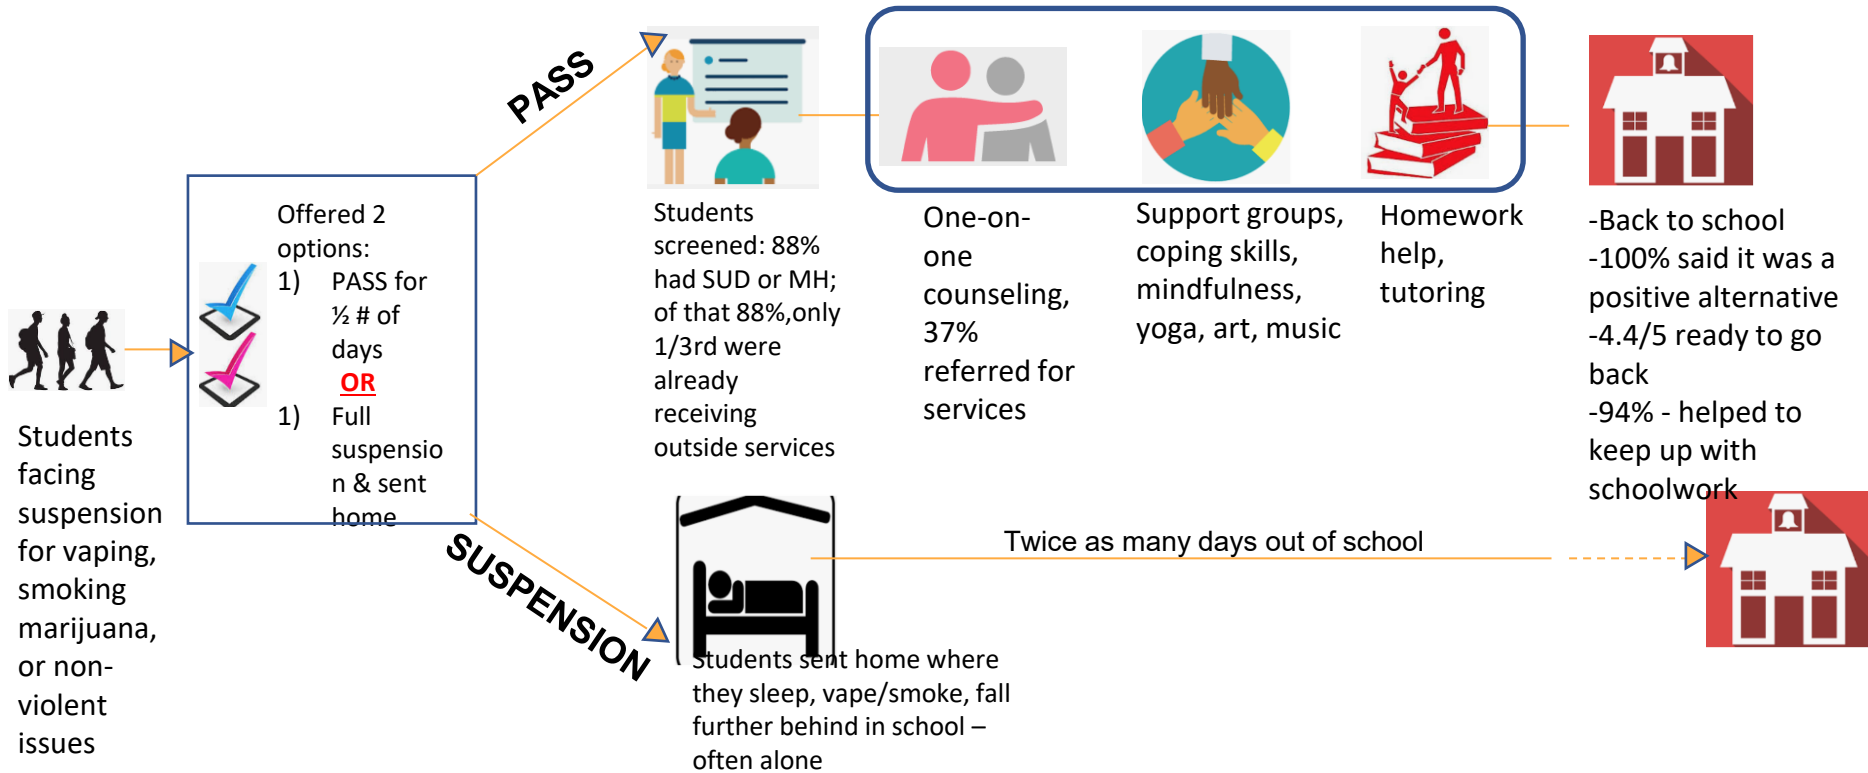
Students facing suspension for vaping, smoking marijuana, or non-violent issues

Offered 2 options:
1) PASS for ½ # of days
OR
1) Full suspension & sent home

PASS

SUSPENSION

Students screened: 88% had SUD or MH; of that 88%,only 1/3rd were already receiving outside services

One-on-one counseling, 37% referred for services

Support groups, coping skills, mindfulness, yoga, art, music

Homework help, tutoring

-Back to school
-100% said it was a positive alternative
-4.4/5 ready to go back
-94% - helped to keep up with schoolwork

Twice as many days out of school

Students sent home where they sleep, vape/smoke, fall further behind in school – often alone